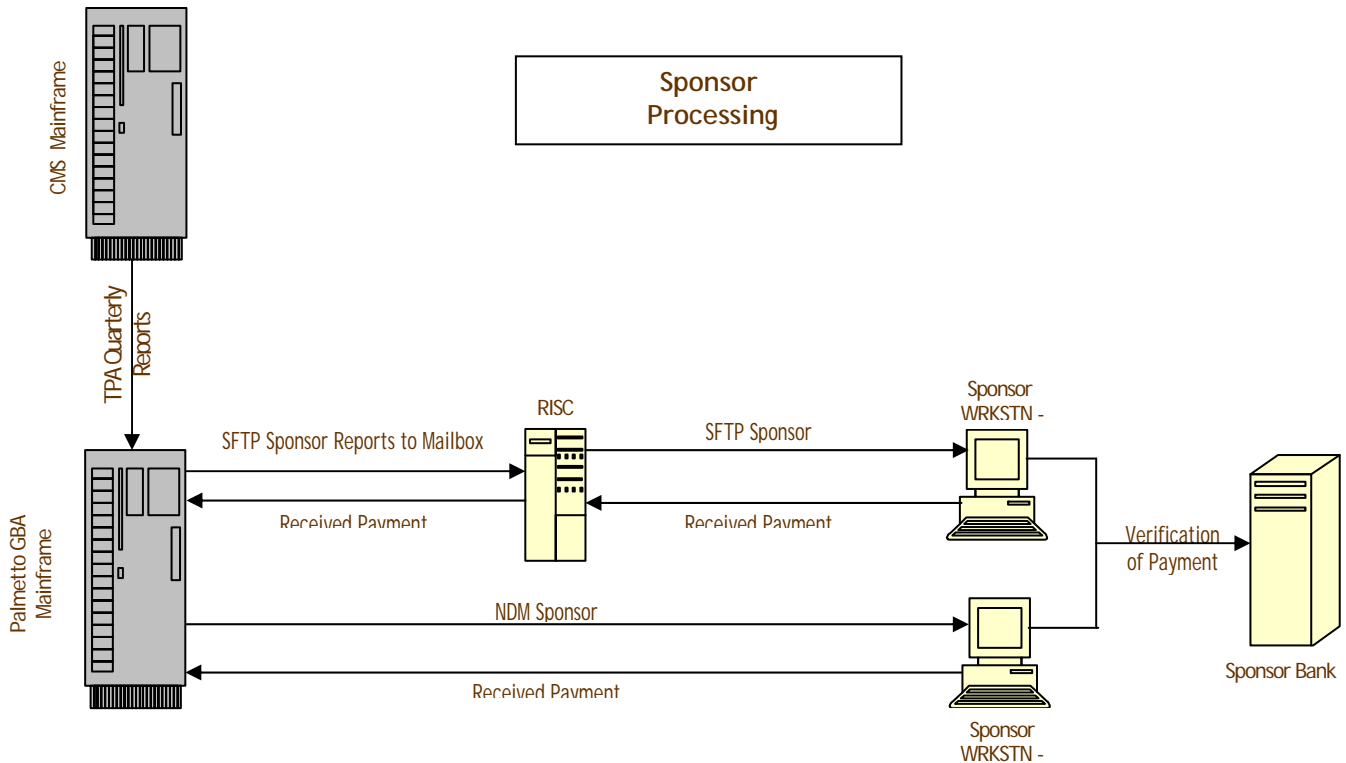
CMS Mainframe

Sponsor Processing

TPA Quarterly Reports

Palmetto GBA Mainframe

SFTP Sponsor Reports to Mailbox

Received Payment

RISC

SFTP Sponsor

Received Payment

Sponsor WRKSTN -

Verification of Payment

Sponsor Bank

NDM Sponsor

Received Payment

Sponsor WRKSTN -